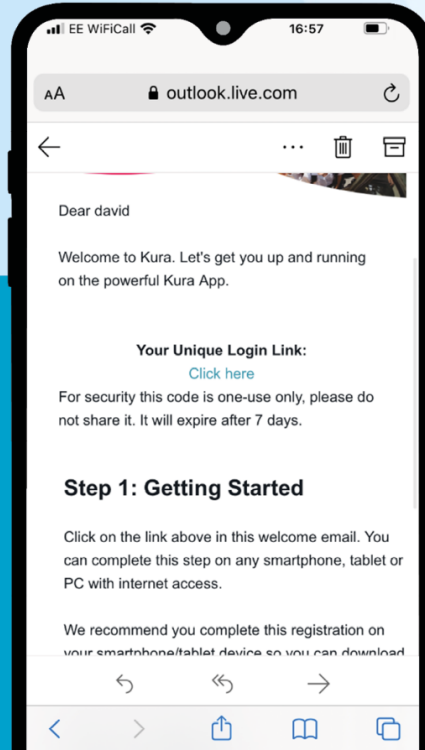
EE WiFiCall 16:57

AA outlook.live.com

Dear david

Welcome to Kura. Let's get you up and running on the powerful Kura App.

Your Unique Login Link:
Click here
For security this code is one-use only, please do not share it. It will expire after 7 days.

Step 1: Getting Started

Click on the link above in this welcome email. You can complete this step on any smartphone, tablet or PC with internet access.

We recommend you complete this registration on your smartphone/tablet device so you can download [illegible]